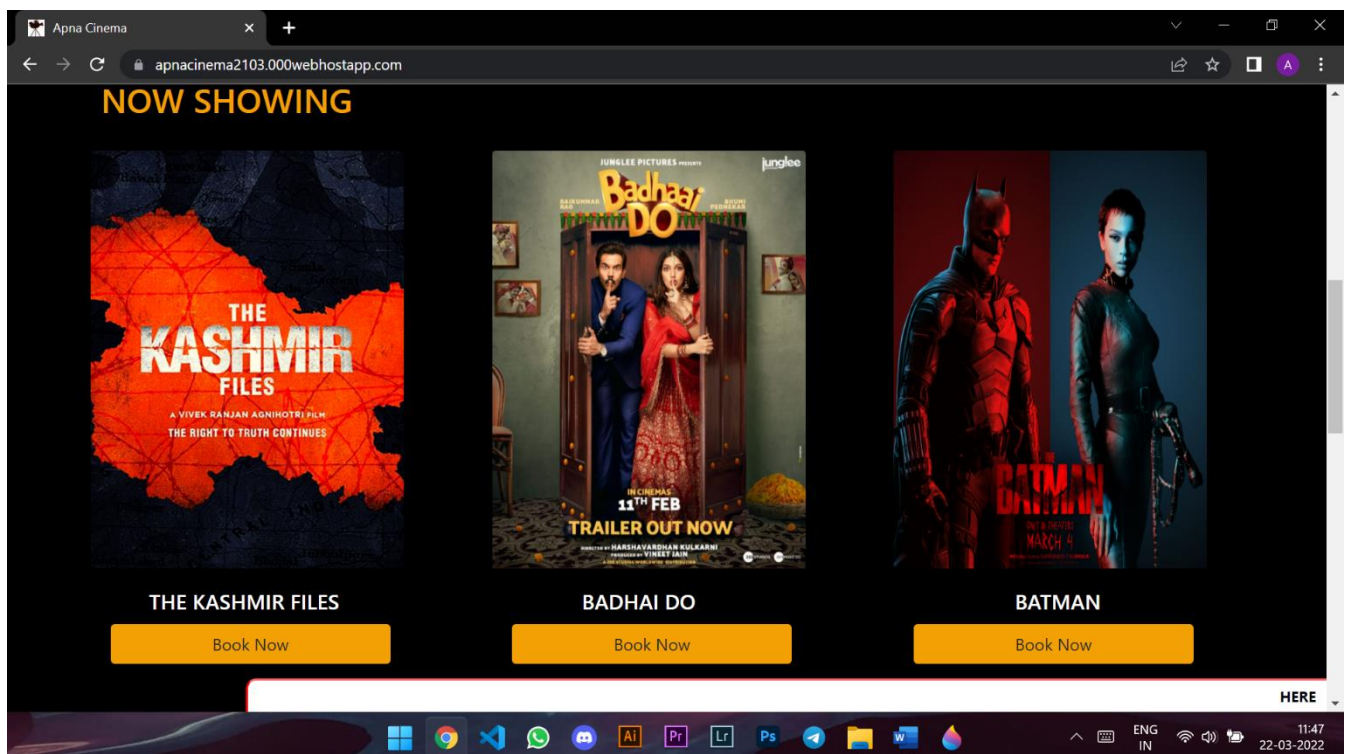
Apna Cinema

apnacinema2103.000webhostapp.com

A

NOW SHOWING

THE KASHMIR FILES

A VIVEK RANJAN AGNIHOTRI FILM

THE RIGHT TO TRUTH CONTINUES

JUNGLEE PICTURES PRESENTS

junglee

RAJKUMMAR RAO

Badhaai DO

BHUMI PEDNEKAR

IN CINEMAS $11^{TH}$ FEB

TRAILER OUT NOW

DIRECTED BY HARSHAVARDHAN KULKARNI

PRODUCED BY VINEET JAIN

THE BATMAN

ONLY IN THEATERS MARCH 4

THE KASHMIR FILES

Book Now

BADHAI DO

Book Now

BATMAN

Book Now

HERE

ENG IN

11:47 22-03-2022